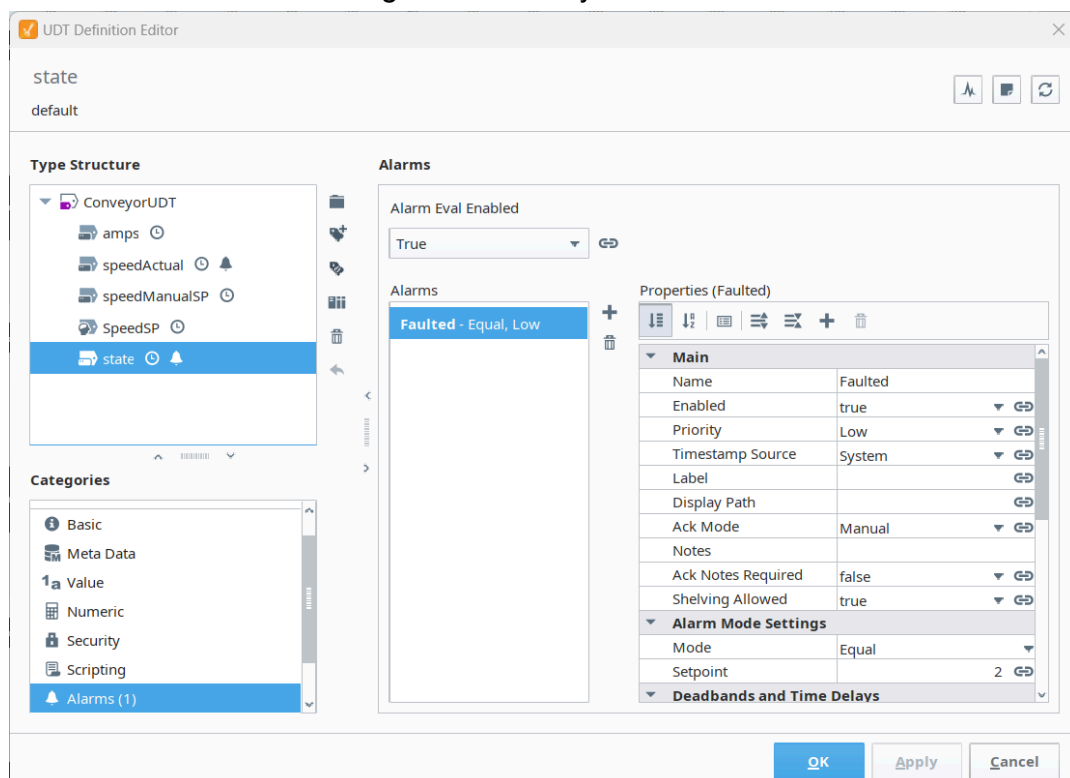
UDT Definition Editor

state
default

Type Structure

ConveyorUDT
amps
speedActual
speedManualSP
SpeedSP
state

Categories

Basic
Meta Data
Value
Numeric
Security
Scripting
Alarms (1)

Alarms

Alarm Eval Enabled
True

Alarms
Faulted - Equal, Low

Properties (Faulted)

| Main | |
|---|---|
| Name | Faulted |
| Enabled | true |
| Priority | Low |
| Timestamp Source | System |
| Label | |
| Display Path | |
| Ack Mode | Manual |
| Notes | |
| Ack Notes Required | false |
| Shelving Allowed | true |
| Alarm Mode Settings | |
| Mode | Equal |
| Setpoint | 2 |
| Deadbands and Time Delays | |

OK
Apply
Cancel